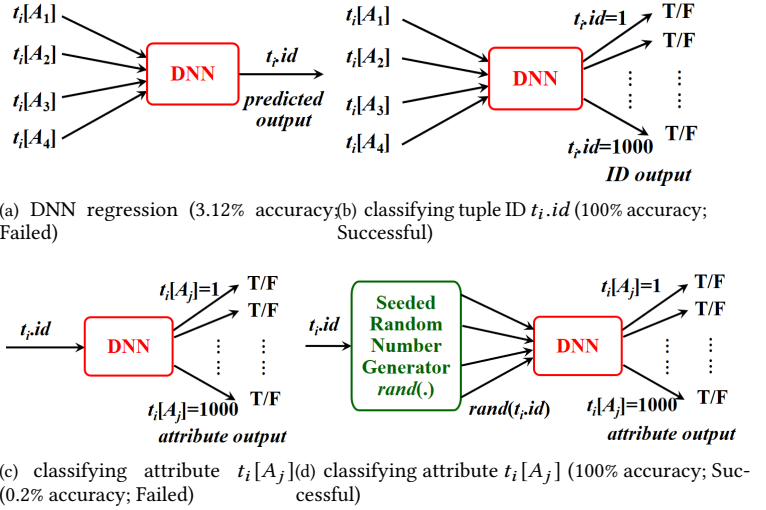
$t_i[A_1]$
$t_i[A_2]$
$t_i[A_3]$
$t_i[A_4]$
DNN
$t_i.id$
predicted output

$t_i[A_1]$
$t_i[A_2]$
$t_i[A_3]$
$t_i[A_4]$
DNN
$t_i.id$=1
T/F
T/F
T/F
$t_i.id$=1000
ID output

(a) DNN regression (3.12% accuracy; Failed)

(b) classifying tuple ID $t_i.id$ (100% accuracy; Successful)

$t_i.id$
DNN
$t_i[A_j]$=1
T/F
T/F
T/F
$t_i[A_j]$=1000
attribute output

$t_i.id$
Seeded Random Number Generator rand(.)
rand($t_i.id$)
DNN
$t_i[A_j]$=1
T/F
T/F
T/F
$t_i[A_j]$=1000
attribute output

(c) classifying attribute $t_i[A_j]$ (0.2% accuracy; Failed)

(d) classifying attribute $t_i[A_j]$ (100% accuracy; Successful)